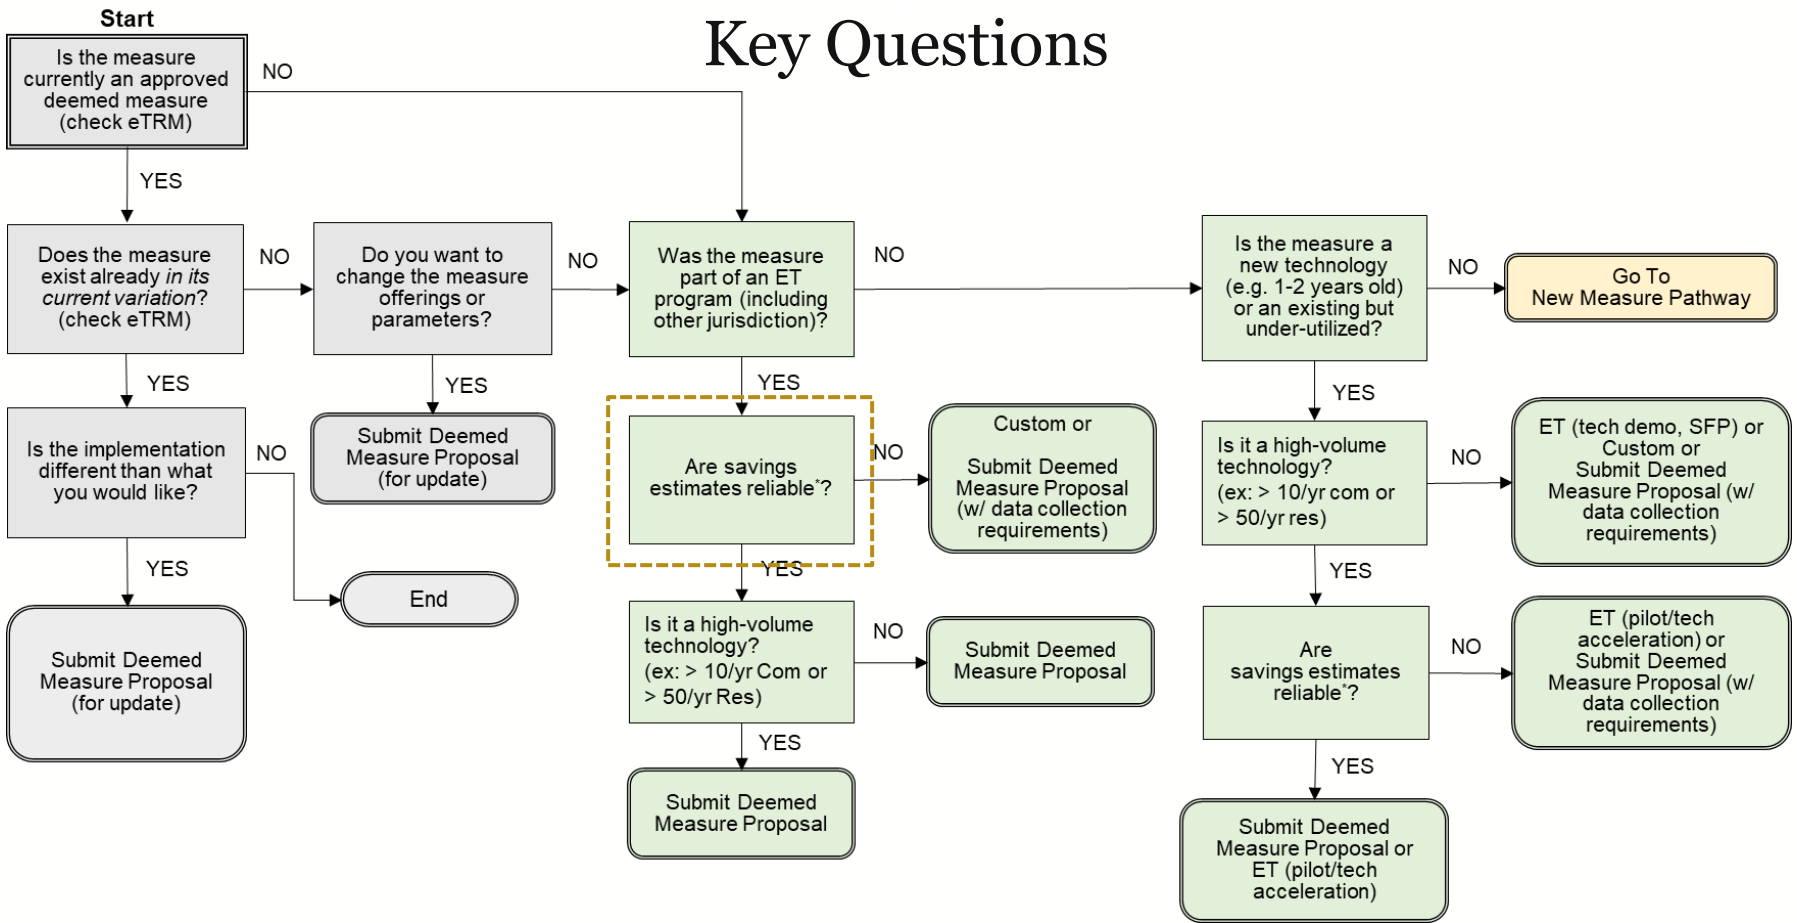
Start

Key Questions

Is the measure currently an approved deemed measure (check eTRM)

NO

YES

Does the measure exist already *in its current variation*? (check eTRM)

NO

Do you want to change the measure offerings or parameters?

NO

Was the measure part of an ET program (including other jurisdiction)?

NO

Is the measure a new technology (e.g. 1-2 years old) or an existing but under-utilized?

NO

Go To New Measure Pathway

YES

Is the implementation different than what you would like?

NO

YES

Submit Deemed Measure Proposal (for update)

YES

Are savings estimates reliable*?

NO

Custom or

Submit Deemed Measure Proposal (w/ data collection requirements)

YES

Is it a high-volume technology? (ex: > 10/yr com or > 50/yr res)

NO

ET (tech demo, SFP) or Custom or Submit Deemed Measure Proposal (w/ data collection requirements)

YES

End

YES

Submit Deemed Measure Proposal (for update)

Is it a high-volume technology? (ex: > 10/yr Com or > 50/yr Res)

NO

Submit Deemed Measure Proposal

YES

Submit Deemed Measure Proposal

YES

Are savings estimates reliable*?

NO

ET (pilot/tech acceleration) or Submit Deemed Measure Proposal (w/ data collection requirements)

YES

Submit Deemed Measure Proposal or ET (pilot/tech acceleration)